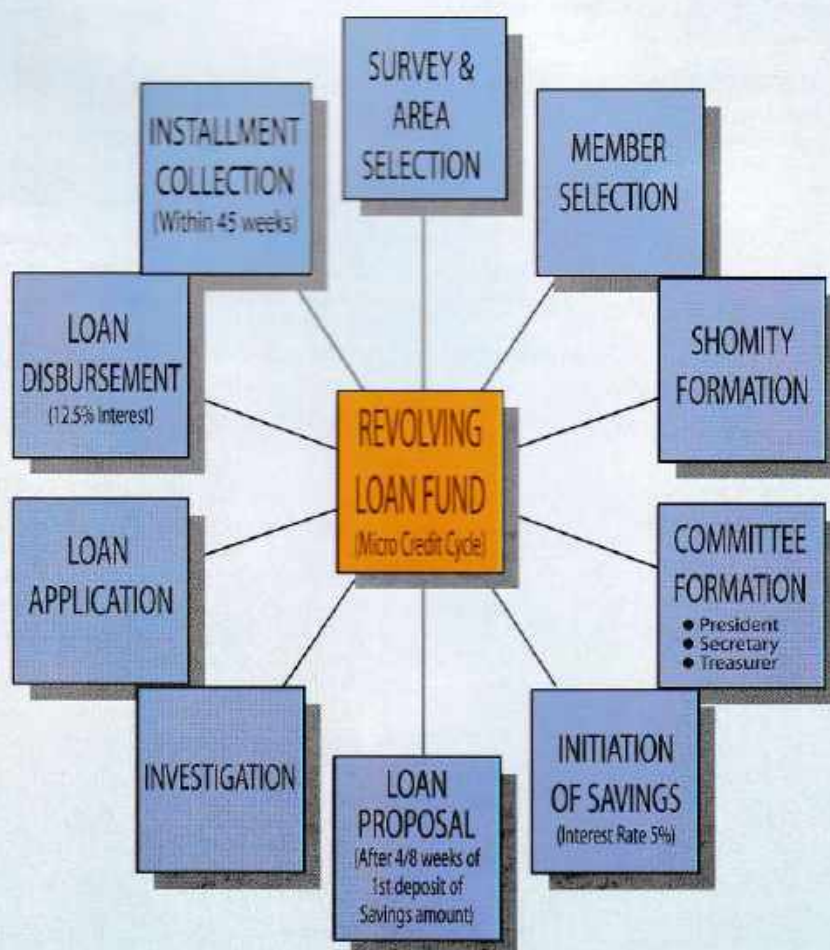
SURVEY & AREA SELECTION

MEMBER SELECTION

SHOMITY FORMATION

COMMITTEE FORMATION
• President
• Secretary
• Treasurer

INITIATION OF SAVINGS
(Interest Rate 5%)

LOAN PROPOSAL
(After 4/8 weeks of 1st deposit of Savings amount)

INVESTIGATION

LOAN APPLICATION

LOAN DISBURSEMENT
(12.5% Interest)

INSTALLMENT COLLECTION
(Within 45 weeks)

REVOLVING LOAN FUND
(Micro Credit Cycle)